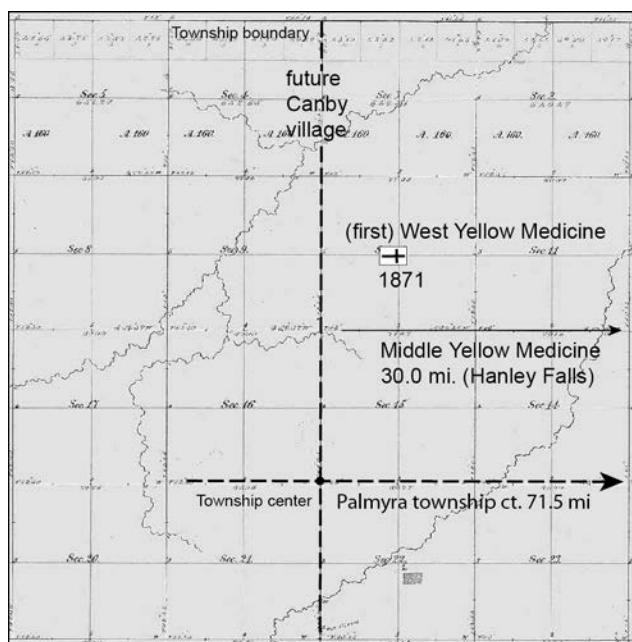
Township boundary

future Canby village

Sec 5

Sec 4

Sec 3

Sec 2

A. 160

A. 160

A. 160

A. 160

A. 160

A. 160

A. 160

A. 160

(first) West Yellow Medicine

1871

Sec 8

Sec 9

Sec 11

Middle Yellow Medicine 30.0 mi. (Hanley Falls)

Sec 17

Sec 16

Sec 15

Sec 14

Township center

Palmyra township ct. 71.5 mi

Sec 20

Sec 21

Sec 22

Sec 23